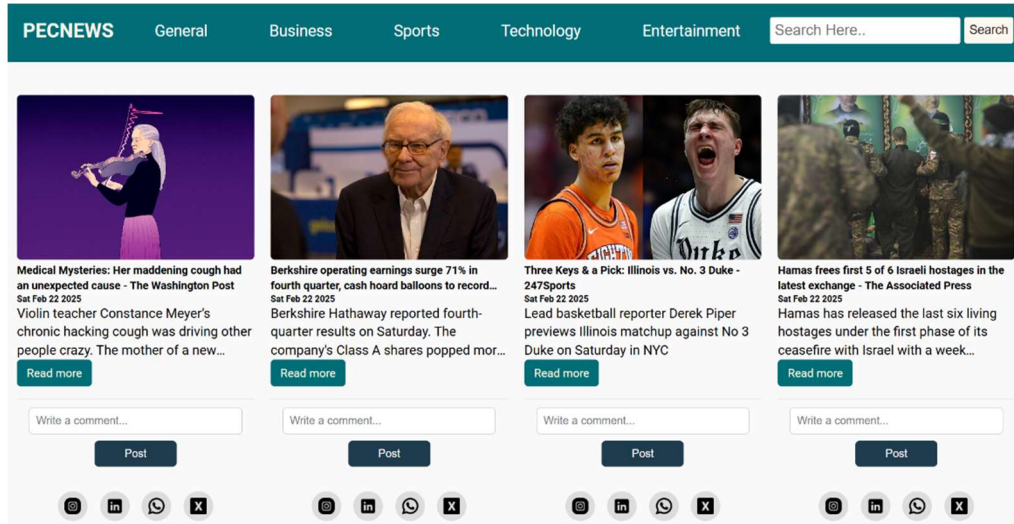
PECNEWS General Business Sports Technology Entertainment Search Here.. Search

Medical Mysteries: Her maddening cough had an unexpected cause - The Washington Post
Sat Feb 22 2025
Violin teacher Constance Meyer's chronic hacking cough was driving other people crazy. The mother of a new…
Read more
Write a comment...
Post

Berkshire operating earnings surge 71% in fourth quarter, cash hoard balloons to record…
Sat Feb 22 2025
Berkshire Hathaway reported fourth-quarter results on Saturday. The company's Class A shares popped mor…
Read more
Write a comment...
Post

Three Keys & a Pick: Illinois vs. No. 3 Duke - 247Sports
Sat Feb 22 2025
Lead basketball reporter Derek Piper previews Illinois matchup against No 3 Duke on Saturday in NYC
Read more
Write a comment...
Post

Hamas frees first 5 of 6 Israeli hostages in the latest exchange - The Associated Press
Sat Feb 22 2025
Hamas has released the last six living hostages under the first phase of its ceasefire with Israel with a week…
Read more
Write a comment...
Post